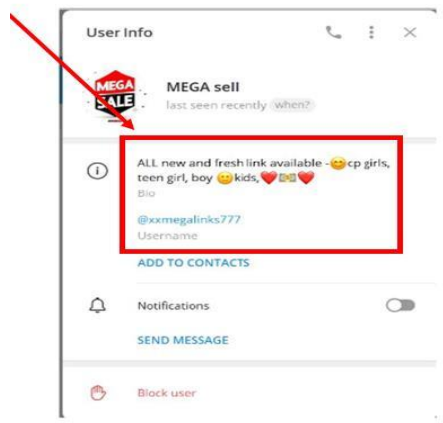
User Info

MEGA SALE

MEGA sell
last seen recently when?

ALL new and fresh link available - cp girls, teen girl, boy kids,
Bio

@xxmegalinks777
Username

ADD TO CONTACTS

Notifications

SEND MESSAGE

Block user